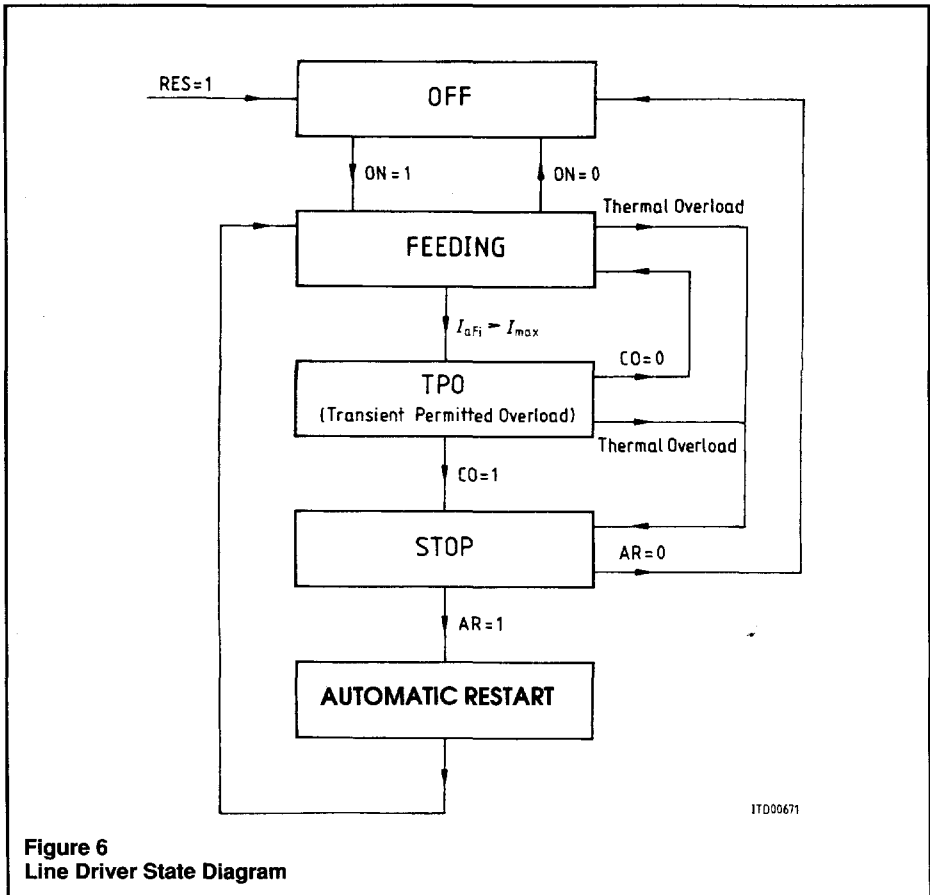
RES = 1

OFF

ON = 1

ON = 0

Thermal Overload

FEEDING

$I_{aFi} > I_{max}$

CO = 0

TPO
(Transient Permitted Overload)

Thermal Overload

CO = 1

STOP

AR = 0

AR = 1

AUTOMATIC RESTART

ITD00671

Figure 6
Line Driver State Diagram